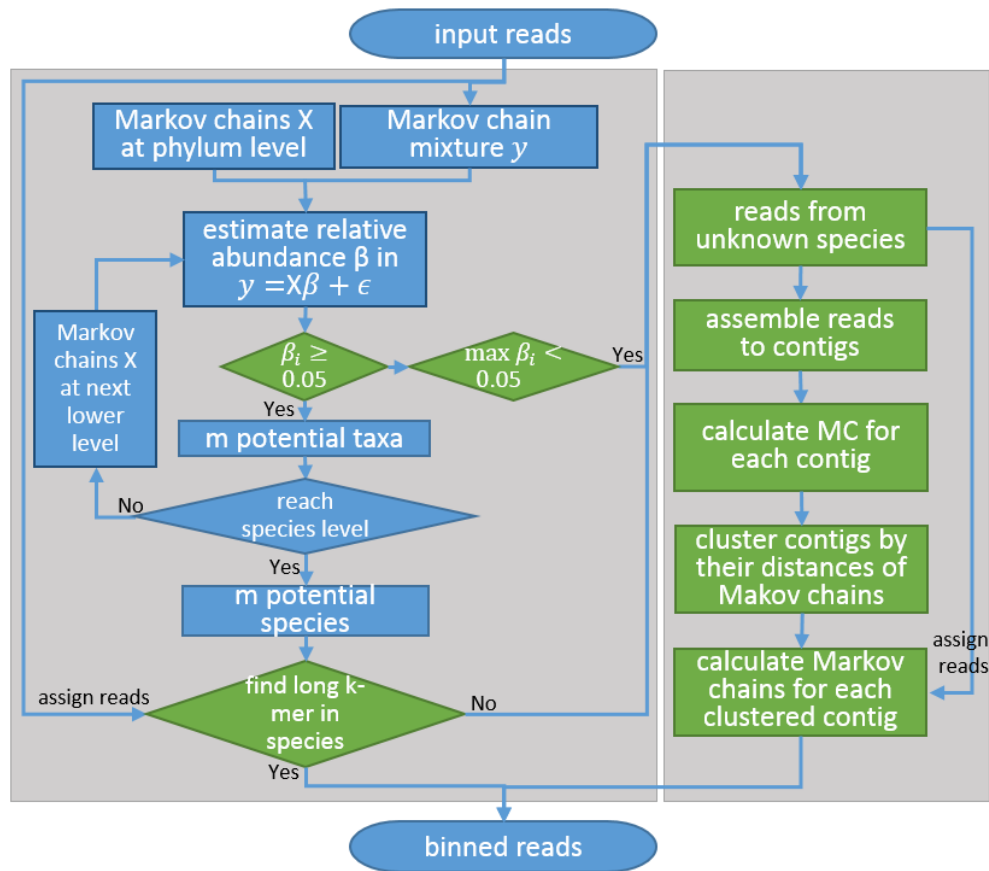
input reads

Markov chains X at phylum level

Markov chain mixture $y$

estimate relative abundance β in $y = X\beta + \epsilon$

Markov chains X at next lower level

$\beta_i \geq 0.05$

$\max \beta_i < 0.05$

Yes

Yes

m potential taxa

No

reach species level

Yes

m potential species

assign reads

find long k-mer in species

No

Yes

reads from unknown species

assemble reads to contigs

calculate MC for each contig

cluster contigs by their distances of Makov chains

assign reads

calculate Markov chains for each clustered contig

binned reads